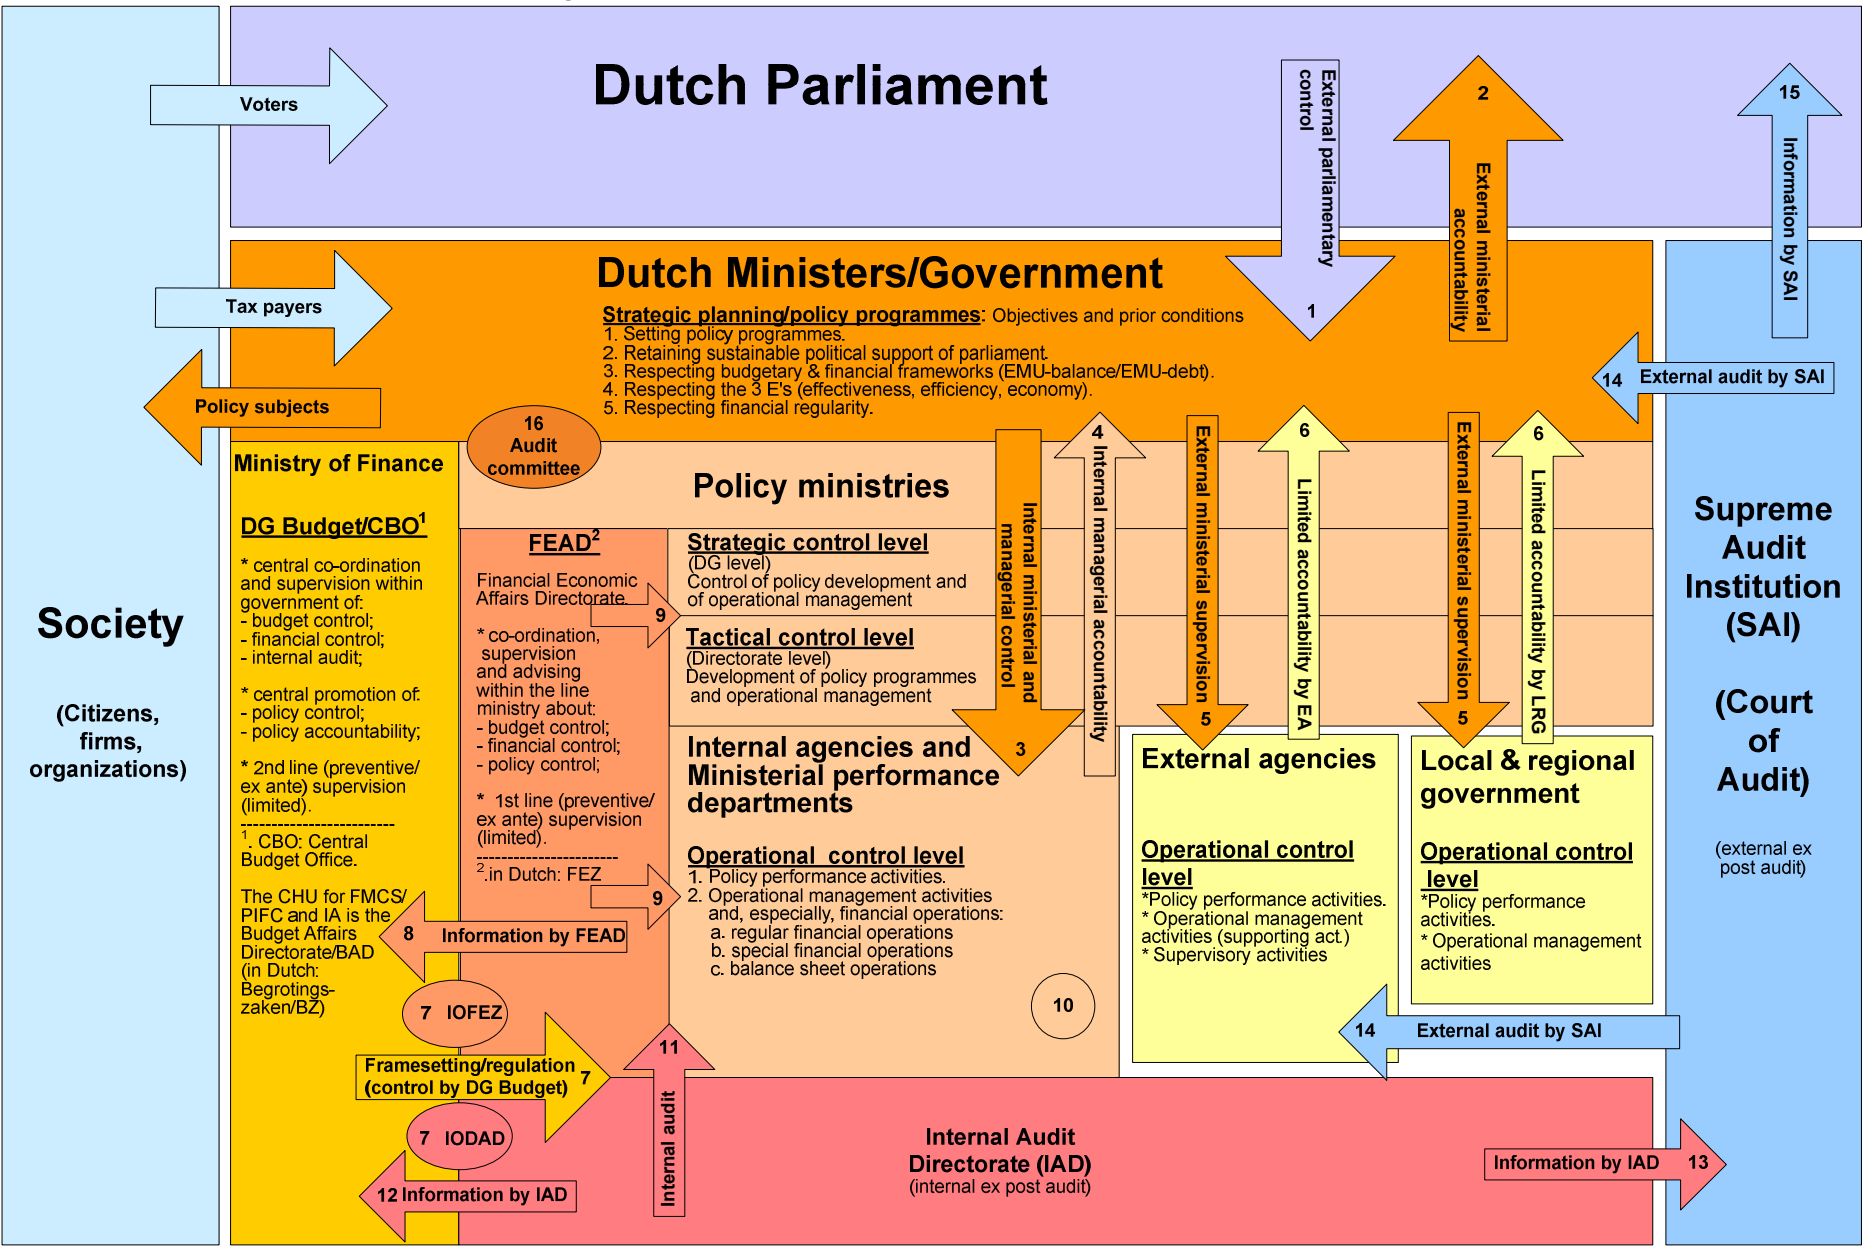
Dutch Parliament

Voters

External parliamentary control

1

2

External ministerial accountability

15

Information by SAI

Dutch Ministers/Government

Tax payers

Policy subjects

Strategic planning/policy programmes: Objectives and prior conditions
1. Setting policy programmes.
2. Retaining sustainable political support of parliament.
3. Respecting budgetary & financial frameworks (EMU-balance/EMU-debt).
4. Respecting the 3 E's (effectiveness, efficiency, economy).
5. Respecting financial regularity.

14 External audit by SAI

16 Audit committee

Ministry of Finance

Policy ministries

4 Internal managerial accountability

Internal ministerial and managerial control

3

External ministerial supervision

5

6 Limited accountability by EA

External ministerial supervision

5

6 Limited accountability by LRG

Society

(Citizens, firms, organizations)

DG Budget/CBO$^1$

* central co-ordination and supervision within government of:
- budget control;
- financial control;
- internal audit;

* central promotion of:
- policy control;
- policy accountability;

* 2nd line (preventive/ ex ante) supervision (limited).
---------------------------
$^1$. CBO: Central Budget Office.

The CHU for FMCS/ PIFC and IA is the Budget Affairs Directorate/BAD (in Dutch: Begrotings-zaken/BZ)

FEAD$^2$

Financial Economic Affairs Directorate.

* co-ordination, supervision and advising within the line ministry about:
- budget control;
- financial control;
- policy control;

* 1st line (preventive/ ex ante) supervision (limited).
---------------------------
$^2$.in Dutch: FEZ

9

9

Strategic control level
(DG level)
Control of policy development and of operational management

Tactical control level
(Directorate level)
Development of policy programmes and operational management

Internal agencies and Ministerial performance departments

Operational control level
1. Policy performance activities.
2. Operational management activities and, especially, financial operations:
a. regular financial operations
b. special financial operations
c. balance sheet operations

10

External agencies

Operational control level
*Policy performance activities.
* Operational management activities (supporting act.)
* Supervisory activities

Local & regional government

Operational control level
*Policy performance activities.
* Operational management activities

Supreme Audit Institution (SAI)

(Court of Audit)

(external ex post audit)

8 Information by FEAD

7 IOFEZ

Framesetting/regulation (control by DG Budget) 7

7 IODAD

12 Information by IAD

11

Internal audit

14 External audit by SAI

Internal Audit Directorate (IAD)
(internal ex post audit)

Information by IAD 13